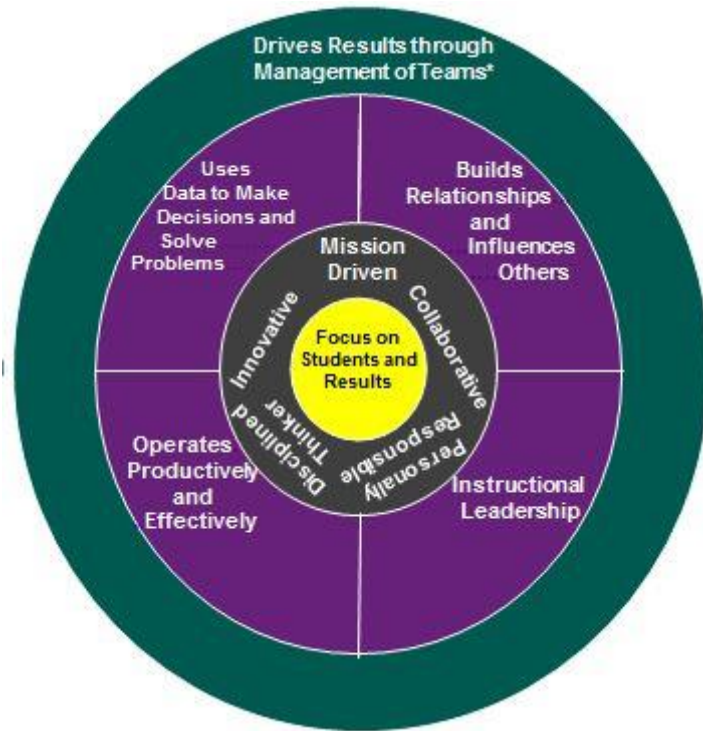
Drives Results through Management of Teams*

Uses Data to Make Decisions and Solve Problems

Builds Relationships and Influences Others

Mission Driven

Innovative

Collaborative

Focus on Students and Results

Disciplined Thinker

Personally Responsible

Operates Productively and Effectively

Instructional Leadership